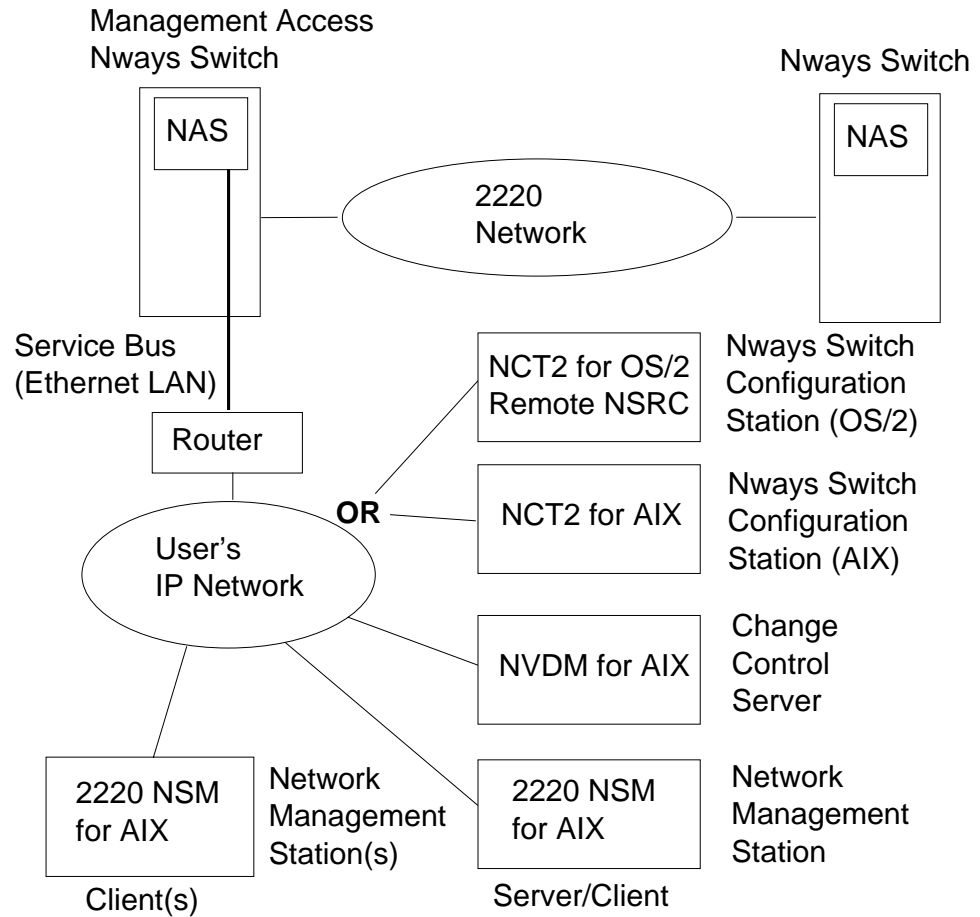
Management Access Nways Switch

NAS

Nways Switch

NAS

2220 Network

Service Bus (Ethernet LAN)

Router

NCT2 for OS/2 Remote NSRC

Nways Switch Configuration Station (OS/2)

OR

NCT2 for AIX

Nways Switch Configuration Station (AIX)

User's IP Network

NVDM for AIX

Change Control Server

2220 NSM for AIX

Network Management Station(s)

Client(s)

2220 NSM for AIX

Network Management Station

Server/Client